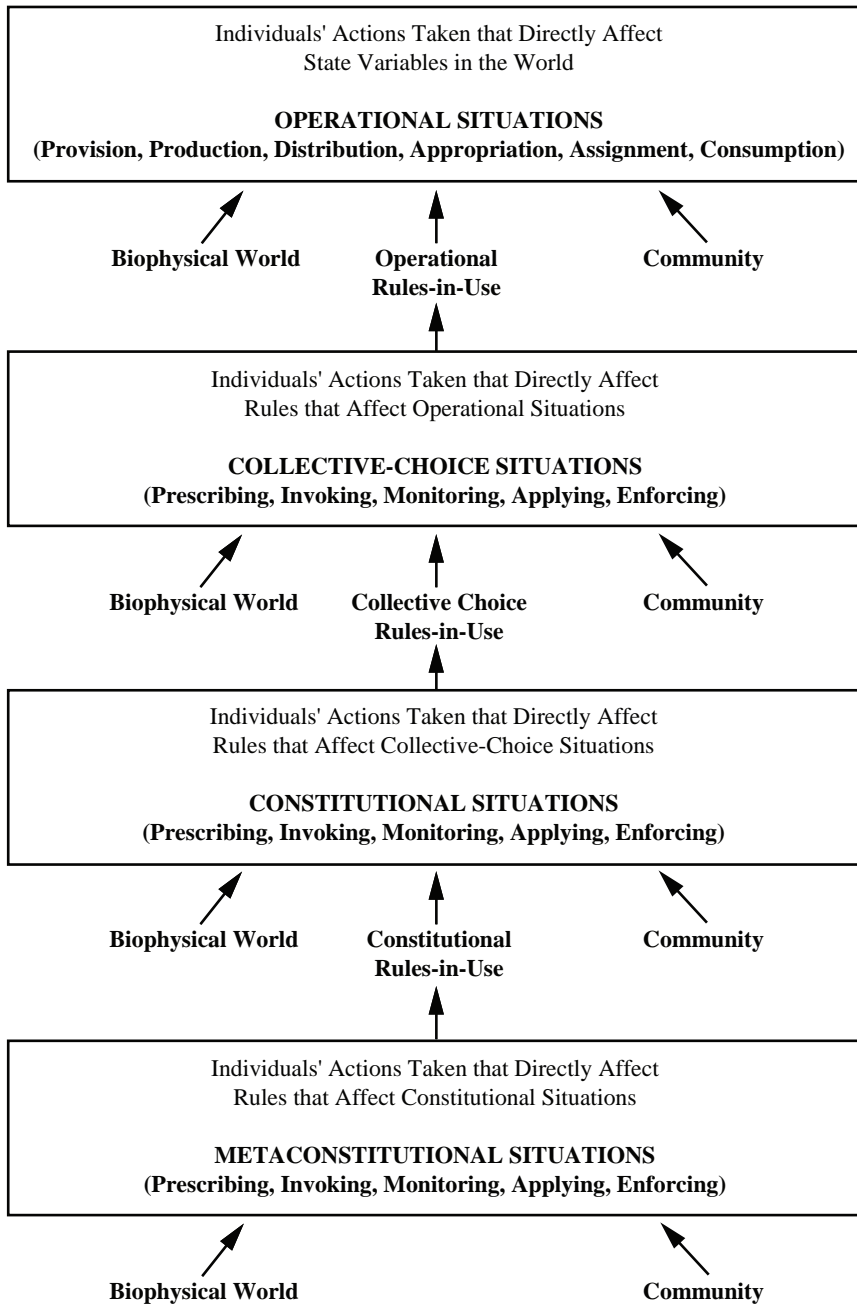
Individuals' Actions Taken that Directly Affect State Variables in the World

**OPERATIONAL SITUATIONS**
**(Provision, Production, Distribution, Appropriation, Assignment, Consumption)**

**Biophysical World**

**Operational Rules-in-Use**

**Community**

Individuals' Actions Taken that Directly Affect Rules that Affect Operational Situations

**COLLECTIVE-CHOICE SITUATIONS**
**(Prescribing, Invoking, Monitoring, Applying, Enforcing)**

**Biophysical World**

**Collective Choice Rules-in-Use**

**Community**

Individuals' Actions Taken that Directly Affect Rules that Affect Collective-Choice Situations

**CONSTITUTIONAL SITUATIONS**
**(Prescribing, Invoking, Monitoring, Applying, Enforcing)**

**Biophysical World**

**Constitutional Rules-in-Use**

**Community**

Individuals' Actions Taken that Directly Affect Rules that Affect Constitutional Situations

**METACONSTITUTIONAL SITUATIONS**
**(Prescribing, Invoking, Monitoring, Applying, Enforcing)**

**Biophysical World**

**Community**